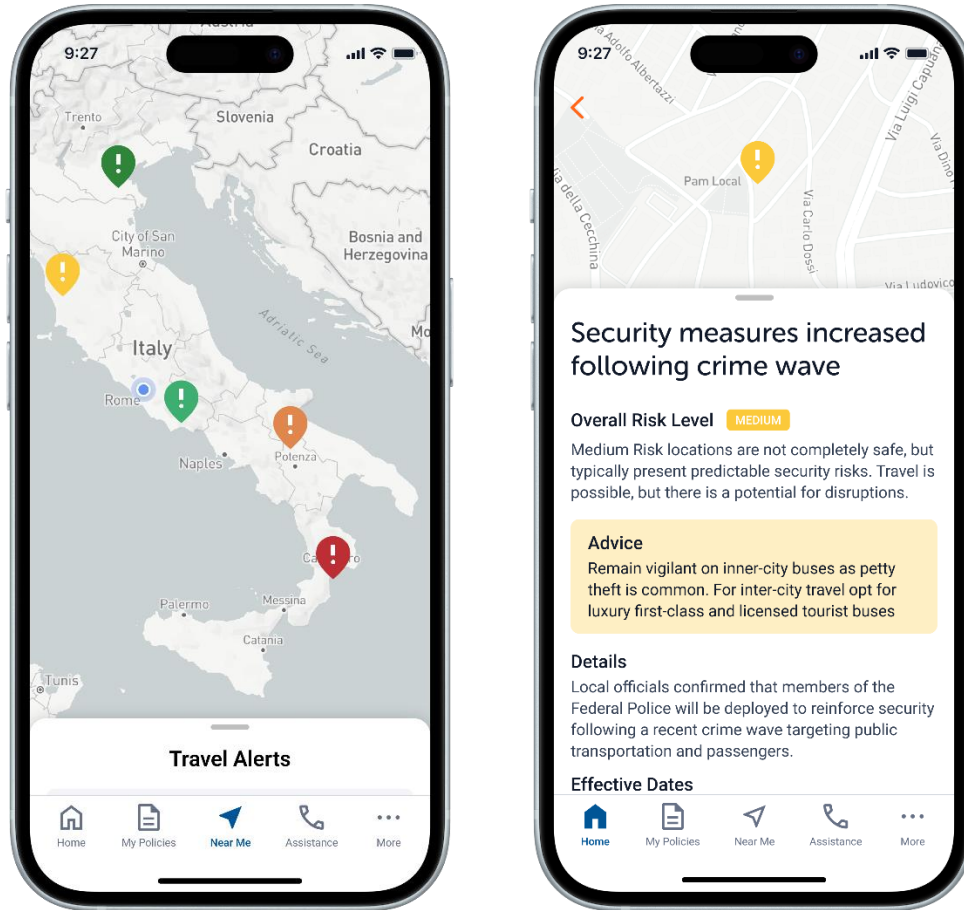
9:27

Austria

Trento

Slovenia

Croatia

City of San Marino

Bosnia and Herzegovina

Adriatic Sea

Mo

Italy

Rome

Naples

Potenza

Ca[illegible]o

Palermo

Messina

Catania

Tunis

Travel Alerts

Home

My Policies

Near Me

Assistance

More

9:27

Via Adolfo Albertazzi

Via Luigi Capuana

Via Dino

Pam Local

Via della Cecchina

Via Carlo Dossi

Via Ludovico

Security measures increased following crime wave

Overall Risk Level MEDIUM

Medium Risk locations are not completely safe, but typically present predictable security risks. Travel is possible, but there is a potential for disruptions.

Advice

Remain vigilant on inner-city buses as petty theft is common. For inter-city travel opt for luxury first-class and licensed tourist buses

Details

Local officials confirmed that members of the Federal Police will be deployed to reinforce security following a recent crime wave targeting public transportation and passengers.

Effective Dates

Home

My Policies

Near Me

Assistance

More